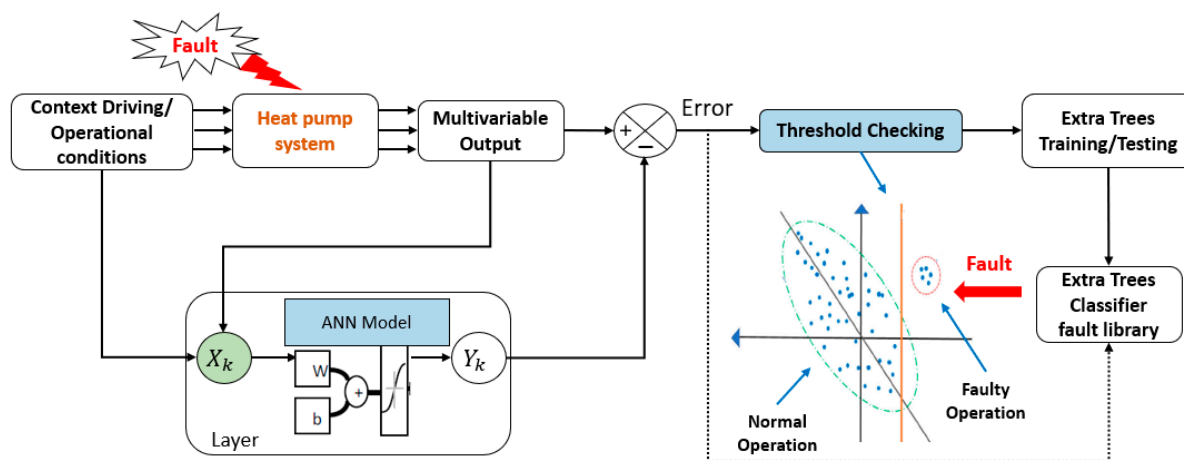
Fault

Context Driving/ Operational conditions

Heat pump system

Multivariable Output

+

−

Error

Threshold Checking

Extra Trees Training/Testing

Fault

Extra Trees Classifier fault library

ANN Model

$X_k$

W

+

b

$Y_k$

Layer

Normal Operation

Faulty Operation